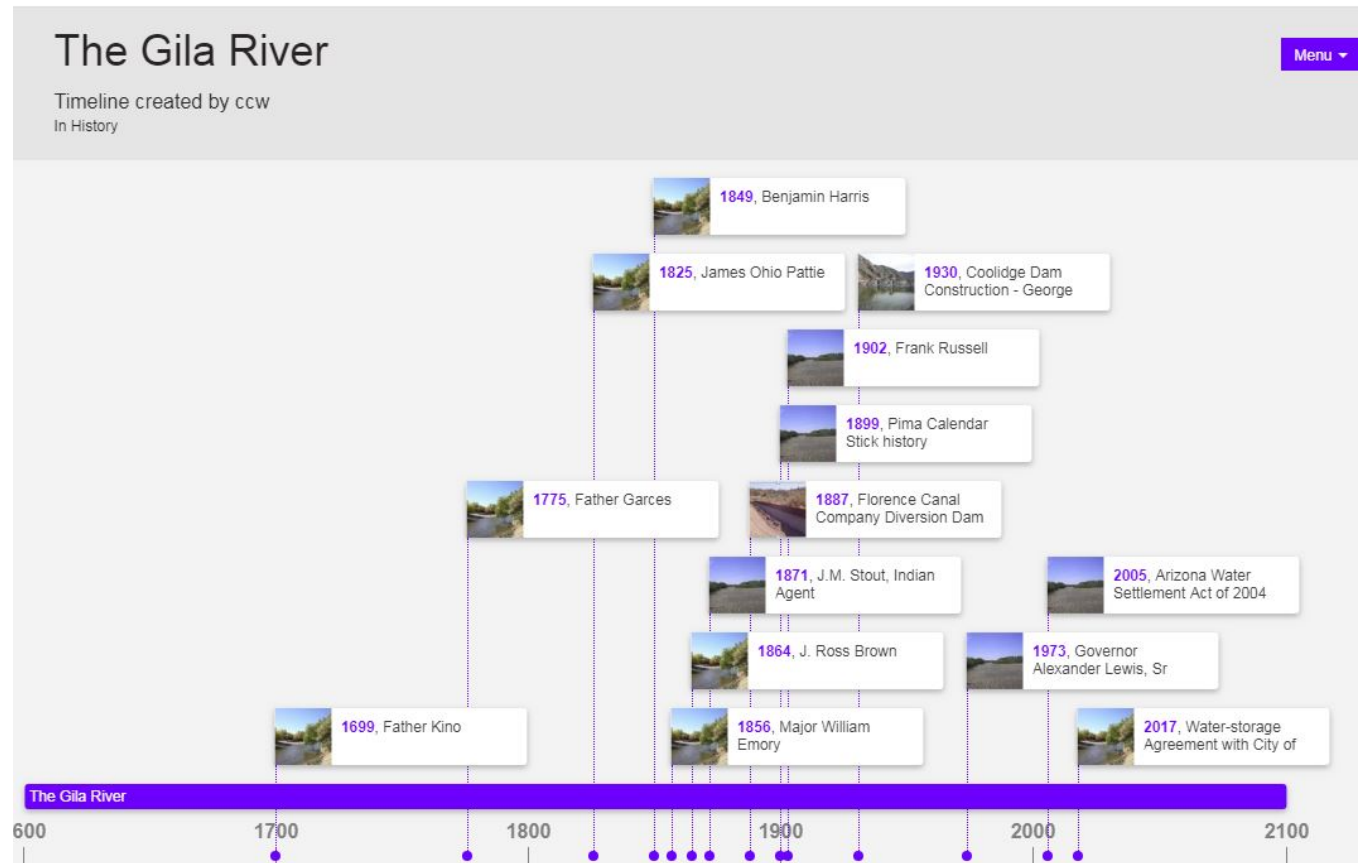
The Gila River

Timeline created by ccw
In History

Menu

1849, Benjamin Harris

1825, James Ohio Pattie

1930, Coolidge Dam Construction - George

1902, Frank Russell

1899, Pima Calendar Stick history

1775, Father Garces

1887, Florence Canal Company Diversion Dam

1871, J.M. Stout, Indian Agent

2005, Arizona Water Settlement Act of 2004

1864, J. Ross Brown

1973, Governor Alexander Lewis, Sr

1699, Father Kino

1856, Major William Emory

2017, Water-storage Agreement with City of

The Gila River

600
1700
1800
1900
2000
2100